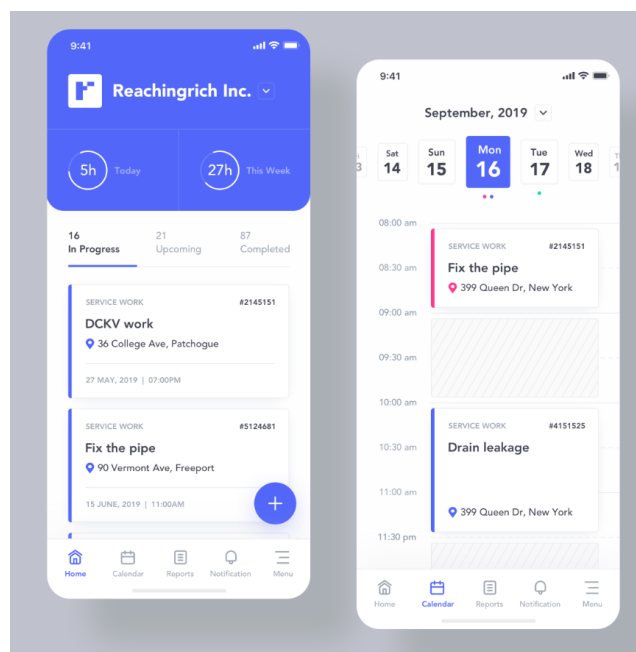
9:41

Reachingrich Inc.

5h Today

27h This Week

16 In Progress

21 Upcoming

87 Completed

SERVICE WORK #2145151

DCKV work

36 College Ave, Patchogue

27 MAY, 2019 | 07:00PM

SERVICE WORK #5124681

Fix the pipe

90 Vermont Ave, Freeport

15 JUNE, 2019 | 11:00AM

+

Home Calendar Reports Notification Menu

9:41

September, 2019

3 Sat 14 Sun 15 Mon 16 Tue 17 Wed 18 T

08:00 am

08:30 am

09:00 am

09:30 am

10:00 am

10:30 am

11:00 am

11:30 pm

SERVICE WORK #2145151

Fix the pipe

399 Queen Dr, New York

SERVICE WORK #4151525

Drain leakage

399 Queen Dr, New York

Home Calendar Reports Notification Menu